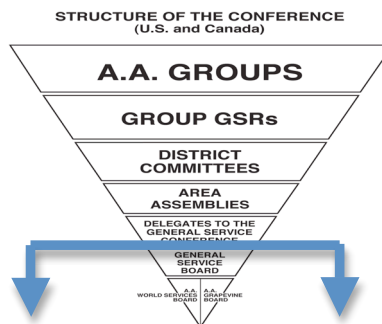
STRUCTURE OF THE CONFERENCE
(U.S. and Canada)

A.A. GROUPS

GROUP GSRs

DISTRICT COMMITTEES

AREA ASSEMBLIES

DELEGATES TO THE GENERAL SERVICE CONFERENCE

GENERAL SERVICE BOARD

A.A. WORLD SERVICES BOARD

A.A. GRAPEVINE BOARD